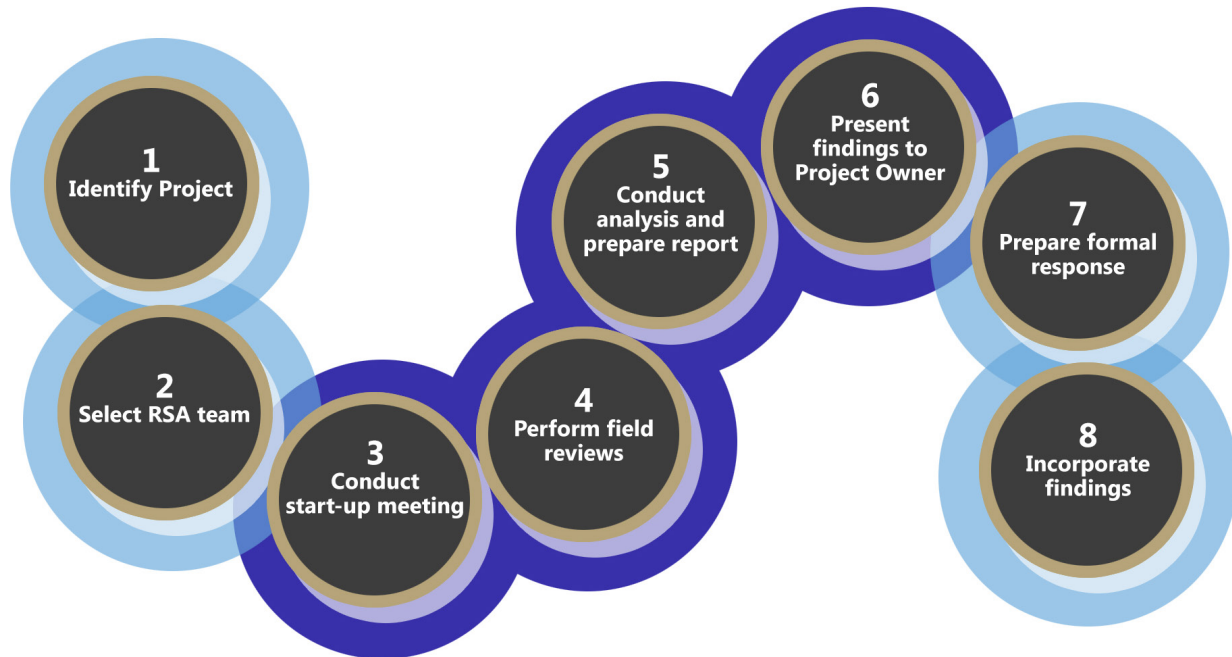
1
Identify Project

2
Select RSA team

3
Conduct start-up meeting

4
Perform field reviews

5
Conduct analysis and prepare report

6
Present findings to Project Owner

7
Prepare formal response

8
Incorporate findings